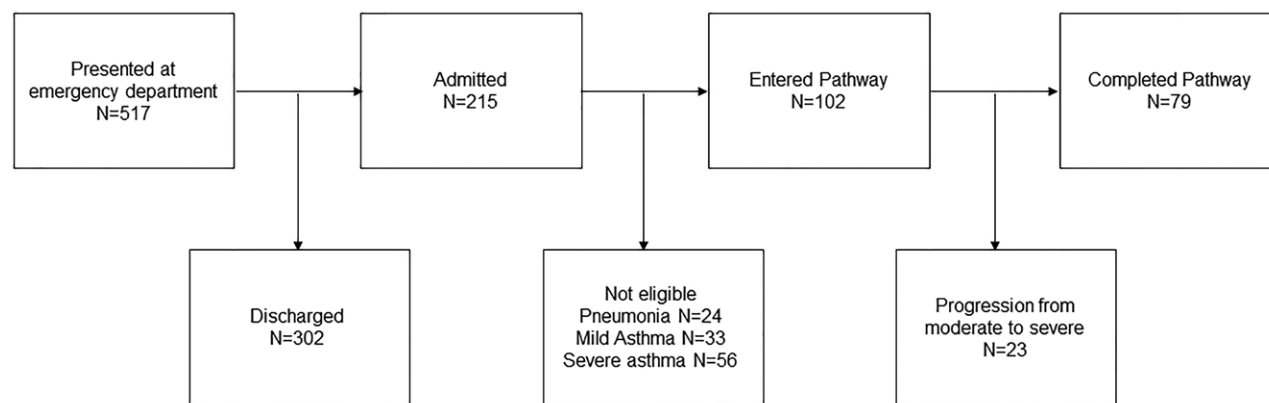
Presented at emergency department
N=517

Admitted
N=215

Entered Pathway
N=102

Completed Pathway
N=79

Discharged
N=302

Not eligible
Pneumonia N=24
Mild Asthma N=33
Severe asthma N=56

Progression from moderate to severe
N=23